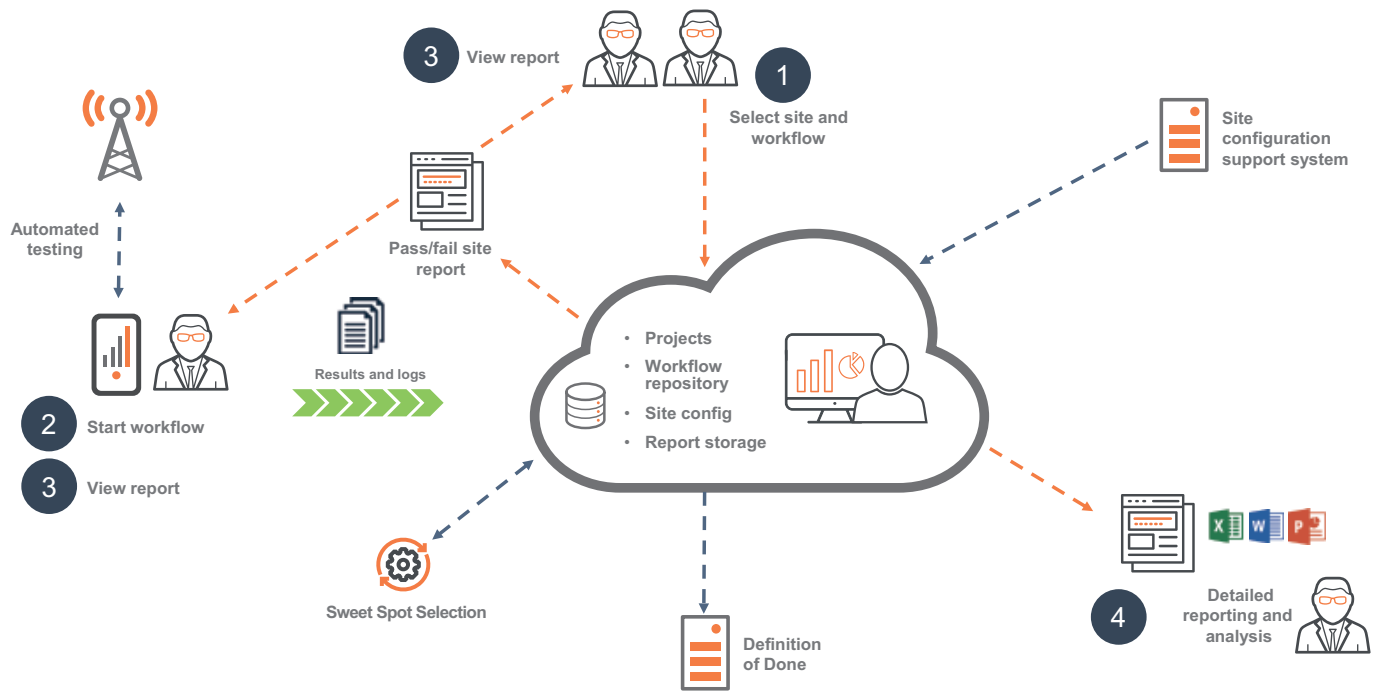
3 View report

1 Select site and workflow

Site configuration support system

Automated testing

Pass/fail site report

Results and logs

• Projects
• Workflow repository
• Site config
• Report storage

2 Start workflow

3 View report

Sweet Spot Selection

Definition of Done

4 Detailed reporting and analysis